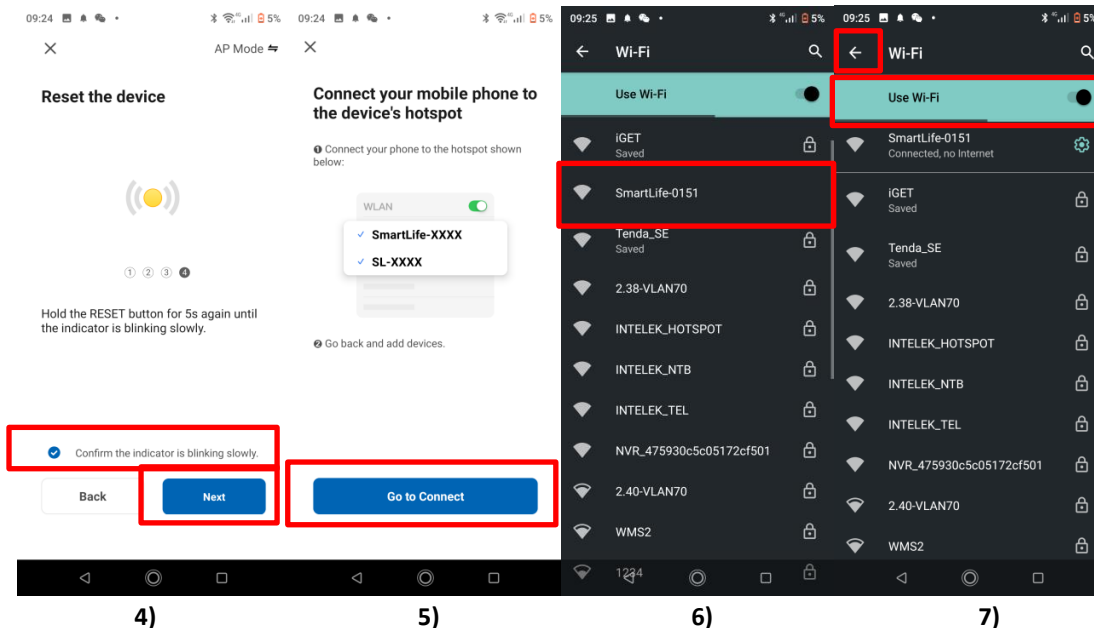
09:24 5%

AP Mode

Reset the device

① ② ③ ④

Hold the RESET button for 5s again until the indicator is blinking slowly.

Confirm the indicator is blinking slowly.

Back

Next

4)

09:24 5%

Connect your mobile phone to the device's hotspot

❶ Connect your phone to the hotspot shown below:

WLAN

SmartLife-XXXX

SL-XXXX

❷ Go back and add devices.

Go to Connect

5)

09:25 5%

Wi-Fi

Use Wi-Fi

iGET
Saved

SmartLife-0151

Tenda_SE
Saved

2.38-VLAN70

INTELEK_HOTSPOT

INTELEK_NTB

INTELEK_TEL

NVR_475930c5c05172cf501

2.40-VLAN70

WMS2

1234

6)

09:25 5%

Wi-Fi

Use Wi-Fi

SmartLife-0151
Connected, no Internet

iGET
Saved

Tenda_SE
Saved

2.38-VLAN70

INTELEK_HOTSPOT

INTELEK_NTB

INTELEK_TEL

NVR_475930c5c05172cf501

2.40-VLAN70

WMS2

7)